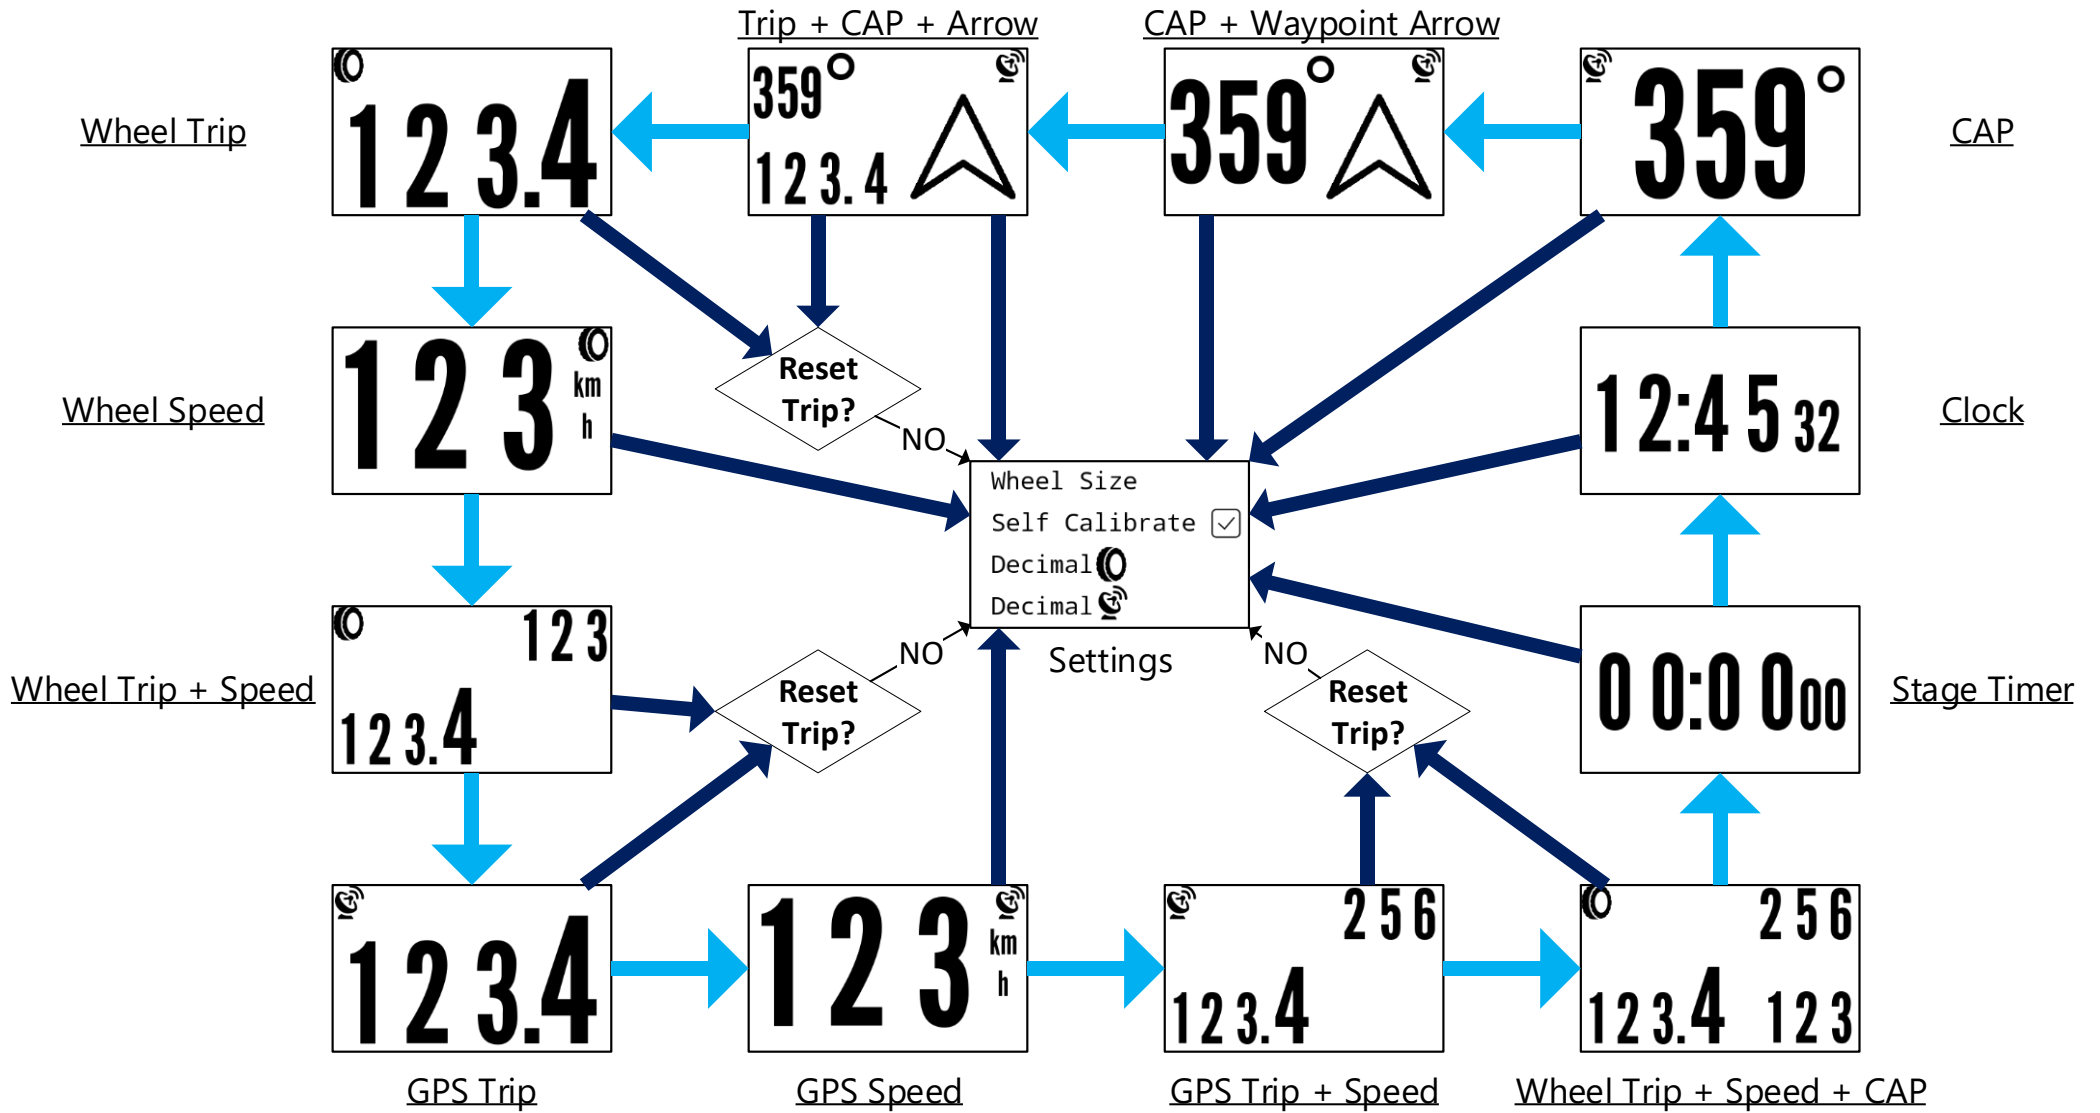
Trip + CAP + Arrow

CAP + Waypoint Arrow

Wheel Trip

123.4

359°

123.4

359°

359°

CAP

Wheel Speed

123 km h

Reset Trip?

NO

Clock

12:45 32

Wheel Size
Self Calibrate
Decimal
Decimal

Settings

Wheel Trip + Speed

123

123.4

NO

Reset Trip?

NO

Reset Trip?

Stage Timer

00:00 00

123.4

123 km h

256

123.4

256

123.4 123

GPS Trip

GPS Speed

GPS Trip + Speed

Wheel Trip + Speed + CAP